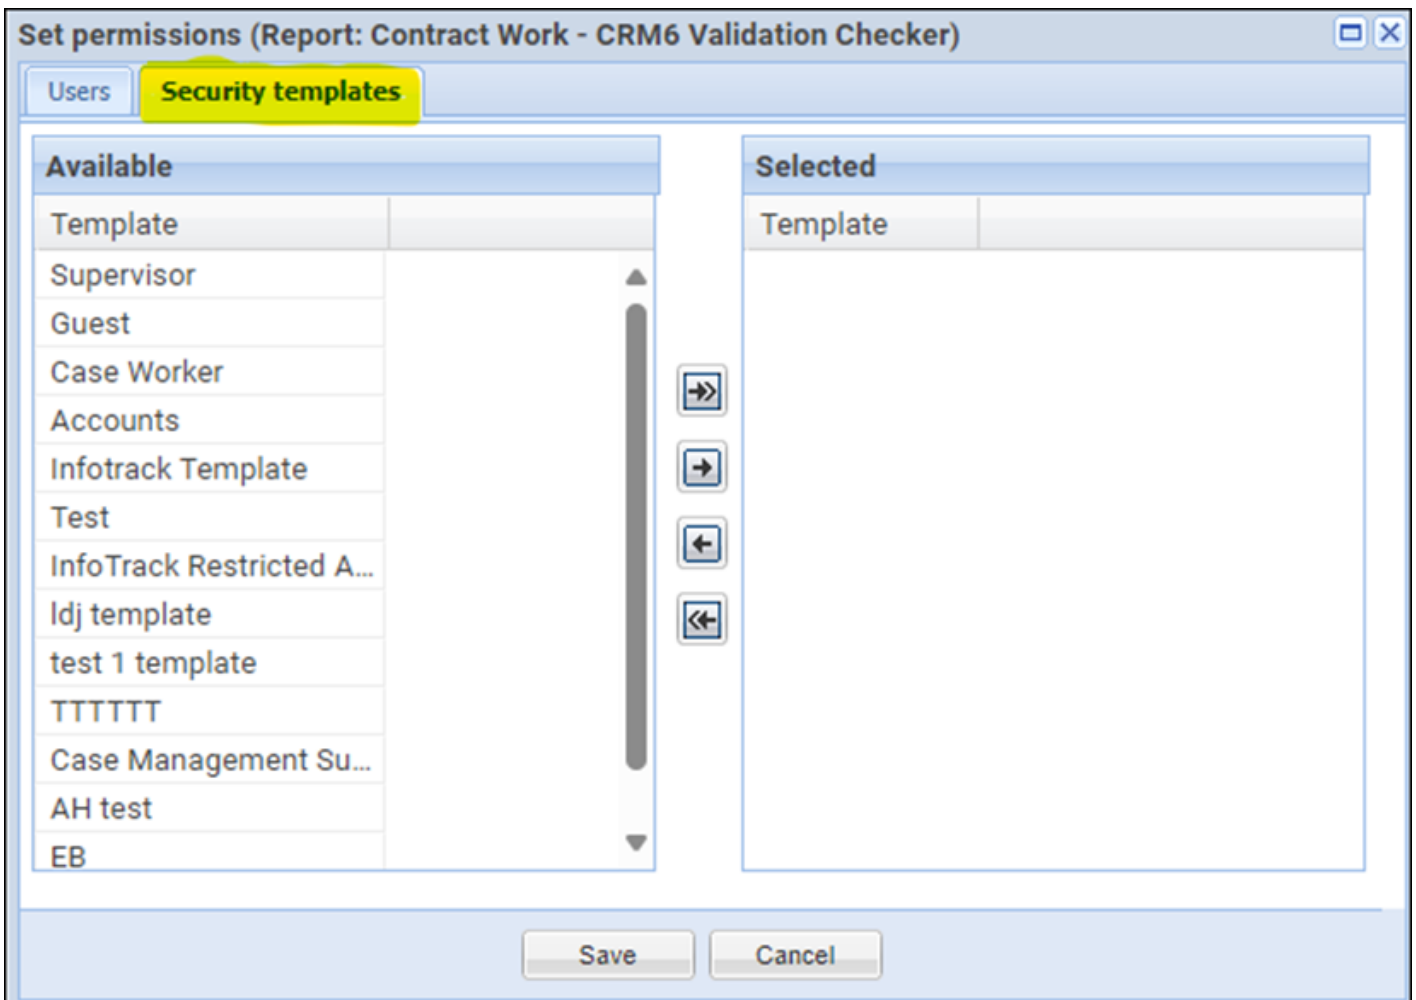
Set permissions (Report: Contract Work - CRM6 Validation Checker)

Users | Security templates

Available

| Template |
|---|
| Supervisor |
| Guest |
| Case Worker |
| Accounts |
| Infotrack Template |
| Test |
| InfoTrack Restricted A... |
| ldj template |
| test 1 template |
| TTTTTT |
| Case Management Su... |
| AH test |
| EB |

Selected

| Template |
|---|

Save Cancel